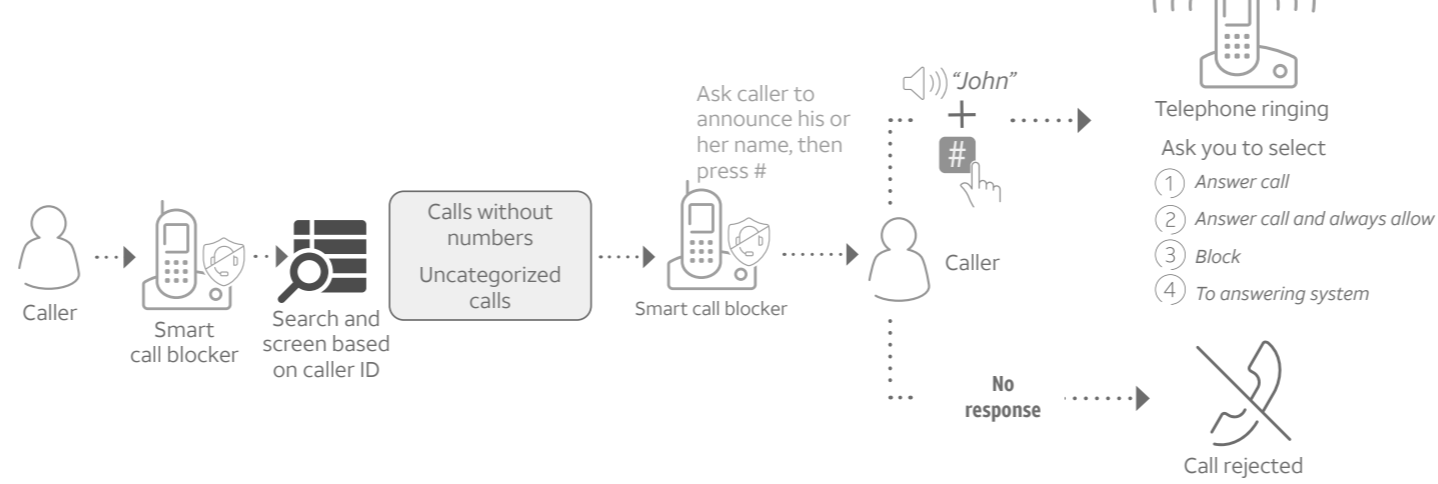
Caller

Smart call blocker

Search and screen based on caller ID

Calls without numbers

Uncategorized calls

Ask caller to announce his or her name, then press #

Smart call blocker

"John"

+

#

Caller

Telephone ringing

Ask you to select

1 Answer call

2 Answer call and always allow

3 Block

4 To answering system

No response

Call rejected